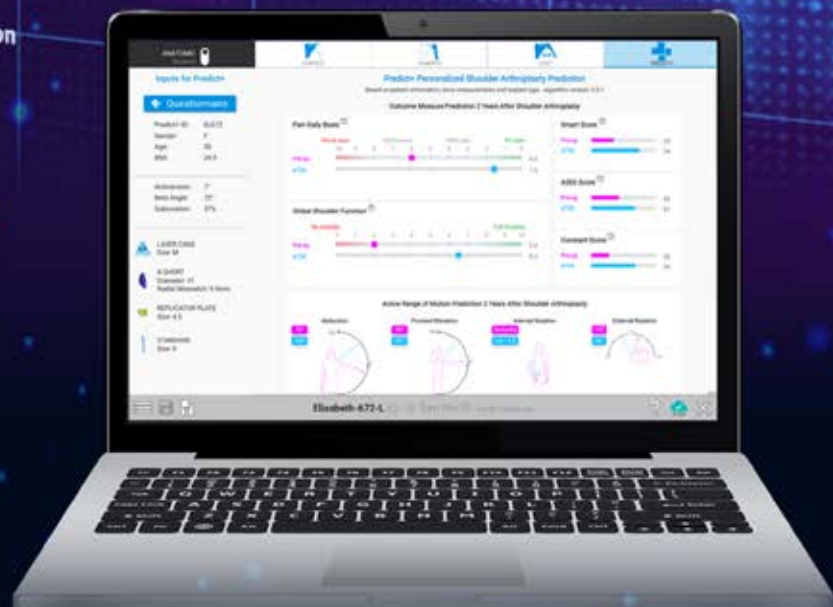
on

ANATOMIC

Inputs for Predict+

Questionnaire

Predict+ Personalized Shoulder Arthroplasty Prediction

Outcome Measure Prediction 2 Years After Shoulder Arthroplasty

Pain Daily Basis

Smart Score

ASES Score

Global Shoulder Function

Constant Score

LAYER CAGE

REPLICATOR PLATE

Active Range of Motion Prediction 2 Years After Shoulder Arthroplasty

Abduction

Forward Elevation

Internal Rotation

External Rotation

Elisabeth-672-L